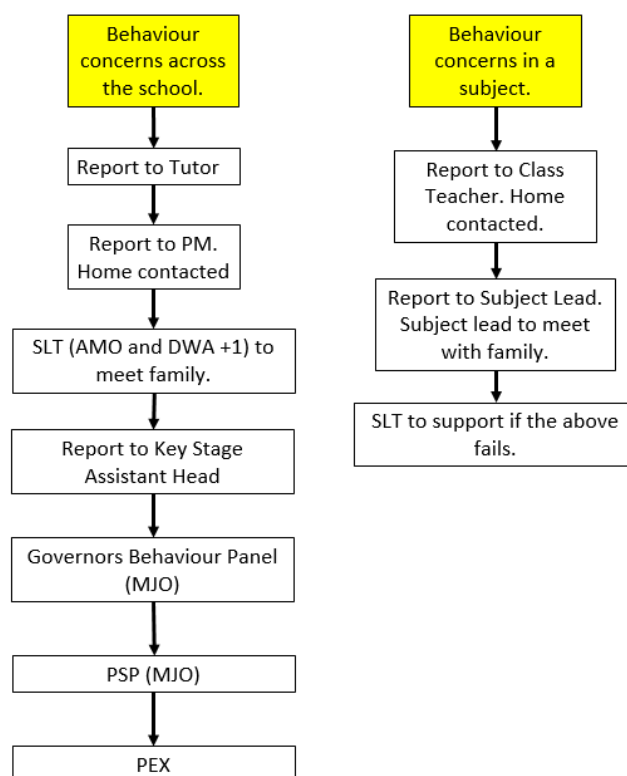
Behaviour concerns across the school.

Report to Tutor

Report to PM. Home contacted

SLT (AMO and DWA +1) to meet family.

Report to Key Stage Assistant Head

Governors Behaviour Panel (MJO)

PSP (MJO)

PEX

Behaviour concerns in a subject.

Report to Class Teacher. Home contacted.

Report to Subject Lead. Subject lead to meet with family.

SLT to support if the above fails.